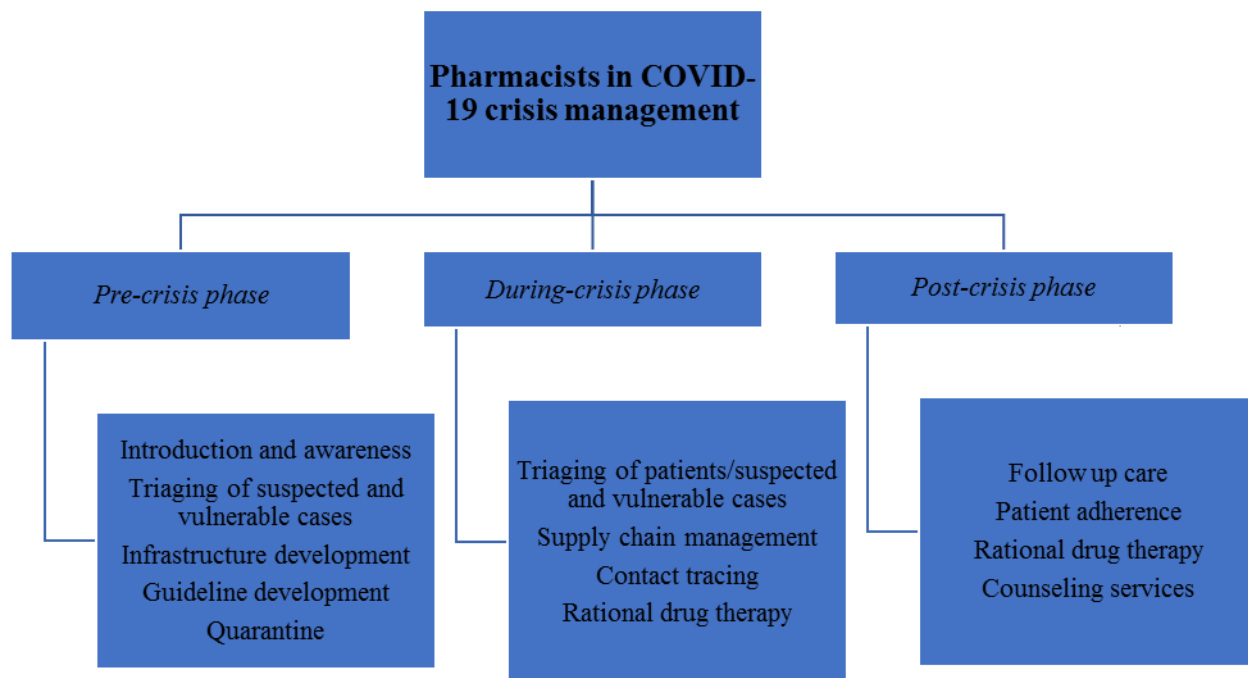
Pharmacists in COVID-19 crisis management

Pre-crisis phase

During-crisis phase

Post-crisis phase

Introduction and awareness
Triaging of suspected and vulnerable cases
Infrastructure development
Guideline development
Quarantine

Triaging of patients/suspected and vulnerable cases
Supply chain management
Contact tracing
Rational drug therapy

Follow up care
Patient adherence
Rational drug therapy
Counseling services